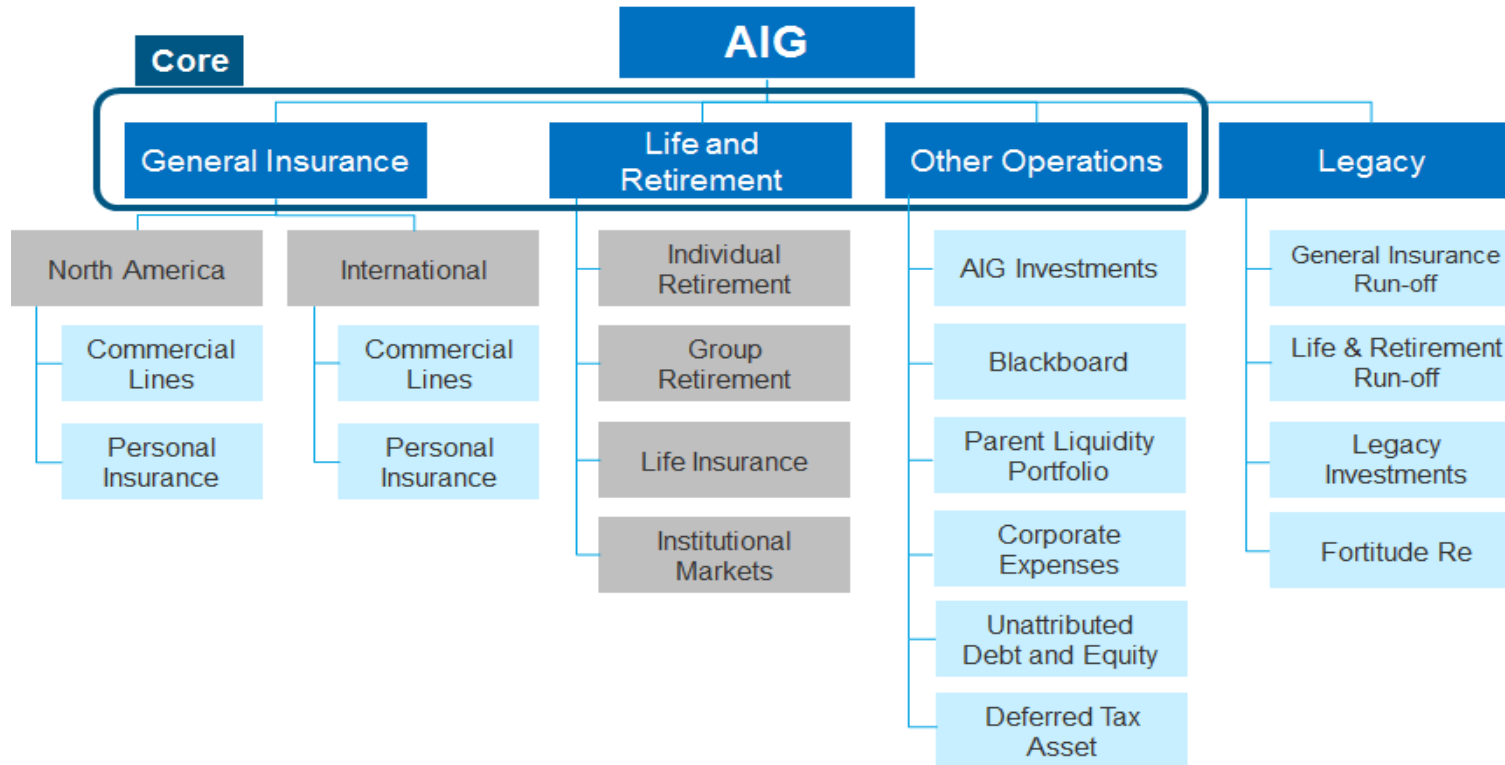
AIG

Core

General Insurance

North America

Commercial Lines

Personal Insurance

International

Commercial Lines

Personal Insurance

Life and Retirement

Individual Retirement

Group Retirement

Life Insurance

Institutional Markets

Other Operations

AIG Investments

Blackboard

Parent Liquidity Portfolio

Corporate Expenses

Unattributed Debt and Equity

Deferred Tax Asset

Legacy

General Insurance Run-off

Life & Retirement Run-off

Legacy Investments

Fortitude Re